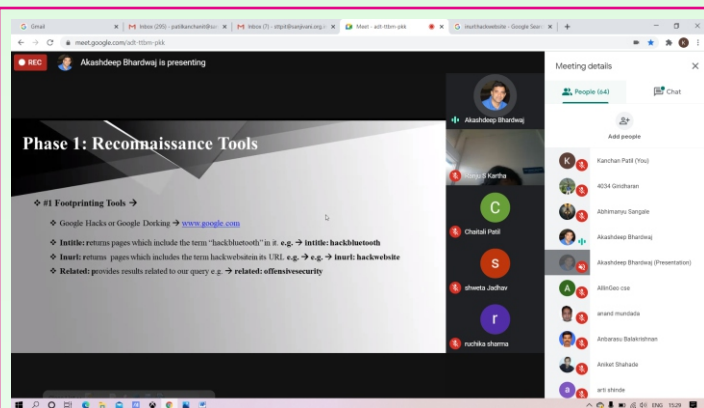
G Gmail | M Inbox (295) - patilkanchan@... | M Inbox (7) - ... | Meet - adt-ttbm-pkk | G inurl:hackwebsite - Google Sear... | +

meet.google.com/adt-ttbm-pkk

REC

Akashdeep Bhardwaj is presenting

Phase 1: Reconnaissance Tools

❖ #1 Footprinting Tools →

❖ Google Hacks or Google Dorking → www.google.com

❖ Intitle: returns pages which include the term "hackbluetooth" in it. e.g. → intitle: hackbluetooth

❖ Inurl: returns pages which includes the term hackwebsitein its URL e.g. → e.g. → inurl: hackwebsite

❖ Related: provides results related to our query e.g. → related: offensivesecurity

Akashdeep Bhardwaj

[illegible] Kartha

C

Chaitali Patil

S

shweta Jadhav

r

ruchika sharma

Meeting details

People (64)

Chat

Add people

Kanchan Patil (You)

4034 Giridharan

Abhimanyu Sangale

Akashdeep Bhardwaj

Akashdeep Bhardwaj (Presentation)

AllinGeo cse

anand mundada

Anbarasu Balakrishnan

Aniket Shahade

arti shinde

ENG 13:29